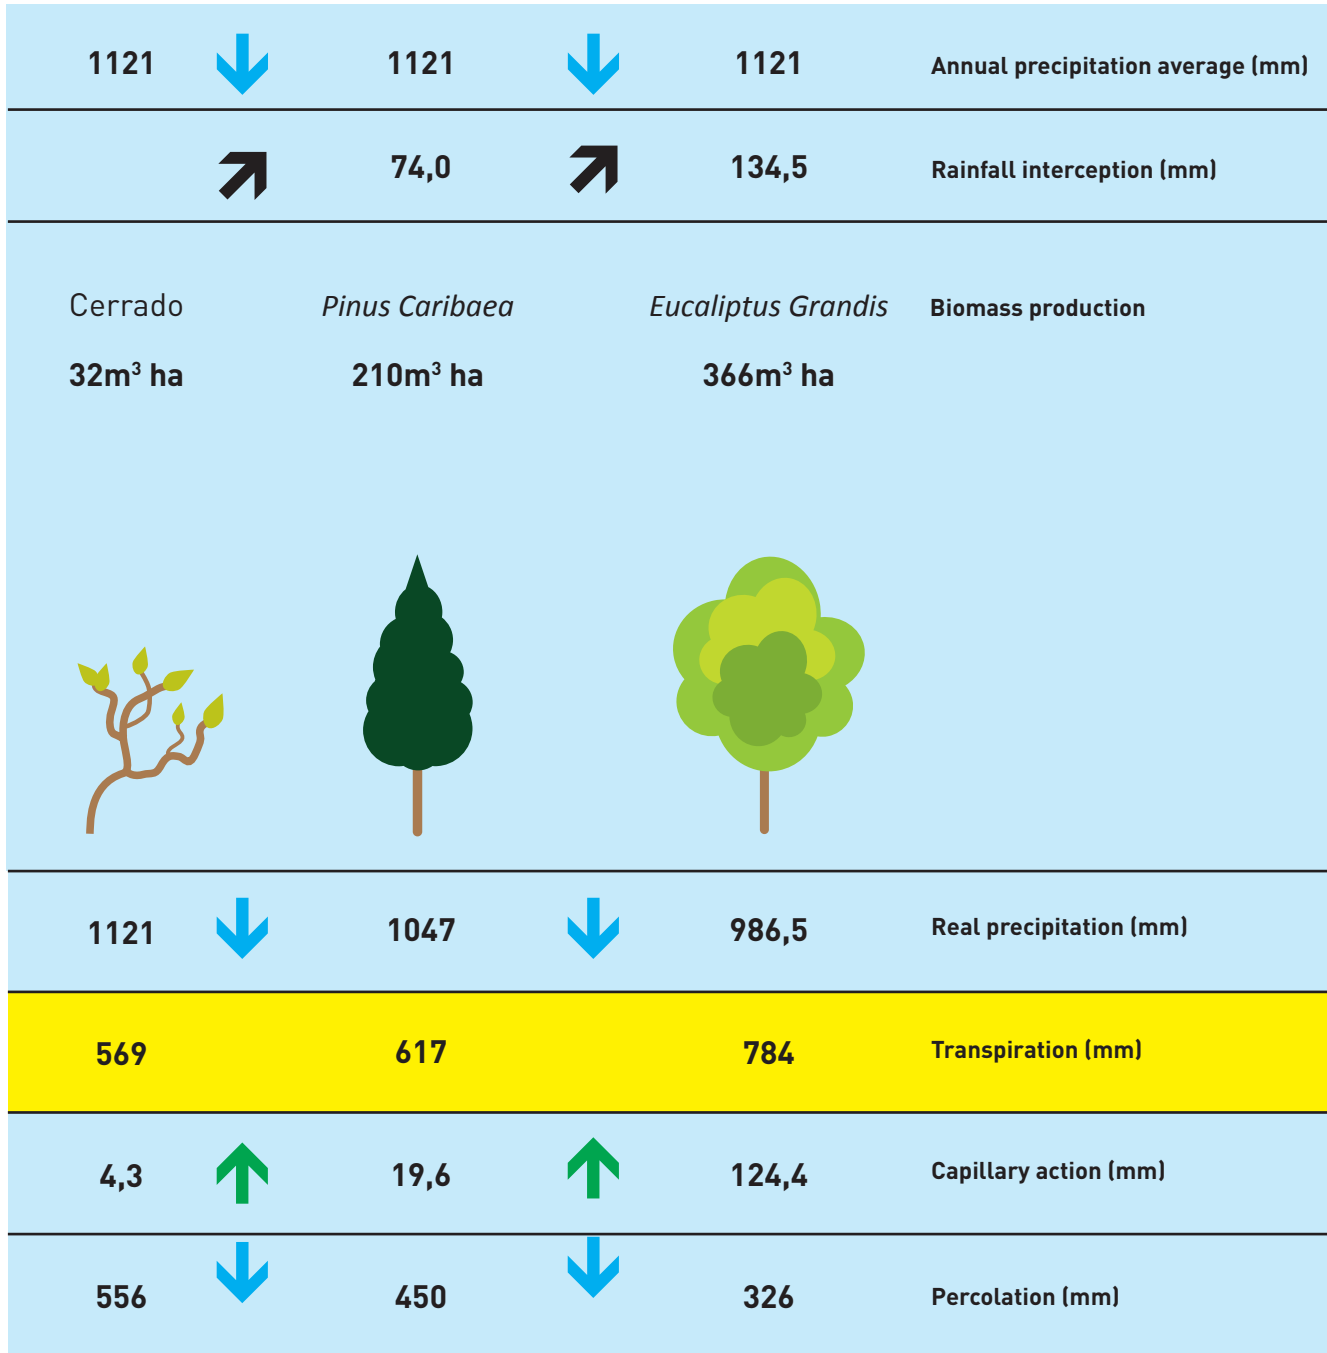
| | | | |
|---|---|---|---|
| 1121 | 1121 | 1121 | Annual precipitation average (mm) |
| | 74,0 | 134,5 | Rainfall interception (mm) |
| Cerrado<br>32m³ ha | *Pinus Caribaea*<br>210m³ ha | *Eucaliptus Grandis*<br>366m³ ha | Biomass production |
| 1121 | 1047 | 986,5 | Real precipitation (mm) |
| 569 | 617 | 784 | Transpiration (mm) |
| 4,3 | 19,6 | 124,4 | Capillary action (mm) |
| 556 | 450 | 326 | Percolation (mm) |